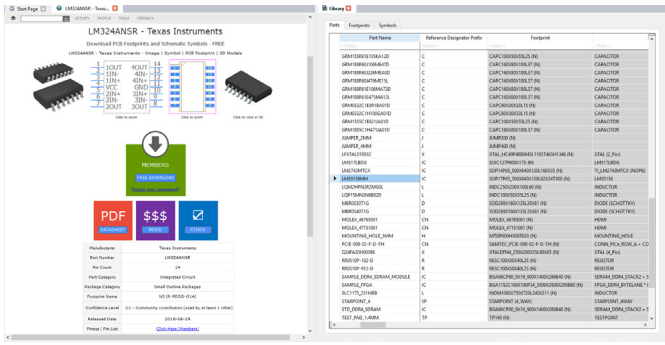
Start Page | LM324ANSR - Texas Instruments

LM324ANSR - Texas Instruments

Download PCB Footprints and Schematic Symbols - FREE

LM324ANSR - Texas Instruments - Image | Symbol | PCB Footprint | 3D Models

1OUT 1IN- 1IN+ VCC 2IN+ 2IN- 2OUT
4OUT 4IN- 4IN+ GND 3IN+ 3IN- 3OUT

Click to zoom | Click to zoom | Click to view in 3D

MEMBERS
FREE DOWNLOAD
(forgot your password)

PDF DATASHEET | $$$ PRICE | STOCK

| Manufacturer | Texas Instruments |
|---|---|
| Part Number | LM324ANSR |
| Pin Count | 14 |
| Part Category | Integrated Circuit |
| Package Category | Small Outline Packages |
| Footprint Name | SO (R-PDSO-G14) |
| Confidence Level | C1 - Community contribution (used by at least 1 other) |
| Released Date | 2016-06-28 |
| Please / Fan Like | Click Here (Members) |

Library

Parts | Footprints | Symbols

| Part Name | Reference Designator Prefix | Footprint | |
|---|---|---|---|
| GRM155R61E104KA12D | C | CAPC1005X55L25 (N) | CAPACITOR |
| GRM188R60J106ME47D | C | CAPC1608X100L37 (N) | CAPACITOR |
| GRM188R60J226MEA0D | C | CAPC1608X100L37 (N) | CAPACITOR |
| GRM188R60J475KE19L | C | CAPC1608X100L37 (N) | CAPACITOR |
| GRM188R61E106MA73D | C | CAPC1608X100L37 (N) | CAPACITOR |
| GRM188R61E475KA12L | C | CAPC1608X100L37 (N) | CAPACITOR |
| GRM0332C1E5R1BA01D | C | CAPC0603X33L15 (N) | CAPACITOR |
| GRM0332C1H100GA01D | C | CAPC0603X33L15 (N) | CAPACITOR |
| GRM155C1E821JA01D | C | CAPC1005X55L25 (N) | CAPACITOR |
| GRM188SC1H471JA01D | C | CAPC1608X100L37 (N) | CAPACITOR |
| JUMPER_2MM | J | JUMP200 (N) | |
| JUMPER_4MM | J | JUMP400 (N) | |
| LFXTAL010892 | X | XTAL_HC49F485X475L1135T460H1346 (N) | XTAL (2_Pin) |
| LM317LBDG | U | SOIC127P600X175-8N | LM317LBDG |
| LM2743MTCX | IC | SOP:1P6S_5000X640L120L100X25 (N) | TI_LM2743MTCX (NOPB) |
| LM3518MM | IC | SOP:1P6S_3000X490L120L42X22T100 (N) | LM3518 |
| LQM2MPN2R2MG0L | L | INDC2520X100X100 (N) | INDUCTOR |
| LQP15MN3N9B02D | L | INDC1005X55X25 (N) | INDUCTOR |
| MBR0520T1G | D | SOD200X160X135L33X01 (N) | DIODE (SCHOTTKY) |
| MBR0540T1G | D | SOD200X160X135L33X01 (N) | DIODE (SCHOTTKY) |
| MOLEX_467650301 | CN | MOLEX_467650301 (N) | HDMI |
| MOLEX_47151001 | CN | MOLEX_47151001 (N) | HDMI |
| MOUNTING_HOLE_3MM | H | MTGH300X600X200 (N) | MOUNTING_HOLE |
| PCIE-098-02-F-D-TH | CN | SAMTEC_PCIE-098-02-F-D-TH (N) | CONN_PCIE_ROW_A + C |
| Q24FA20H00396 | X | XTAL_2520X2000X55L0000S (N) | XTAL (4_Pin) |
| RR0510P-102-D | R | RESC1005X040L25 (N) | RESISTOR |
| RR0510P-912-D | R | RESC1005X040L25 (N) | RESISTOR |
| SAMPLE_DDR4_SDRAM_MODULE | IC | BGA96C80P9_8X16_9000X14000X1200B40 (N) | SDRAM_DDR4_STACK2 + 5 |
| SAMPLE_FPGA | IC | BGA1152C100P34X34_33000X33000X2858B60 (N) | FPGA_DDR4_STACK2 + 5 |
| SLC1175_331MEB | L | INDM1080X75X75L240X211 (N) | INDUCTOR |
| STARPOINT_4 | SP | STARPOINT (4_WAY) | STARPOINT_4WAY |
| STD_DDR4_SDRAM | IC | BGA96C80P9_8X16_9000X14000X1200B40 (N) | SDRAM_DDR4_STACK2 + 5 |
| TEST_PAD_1.4MM | TP | TP140 (N) | TESTPOINT |